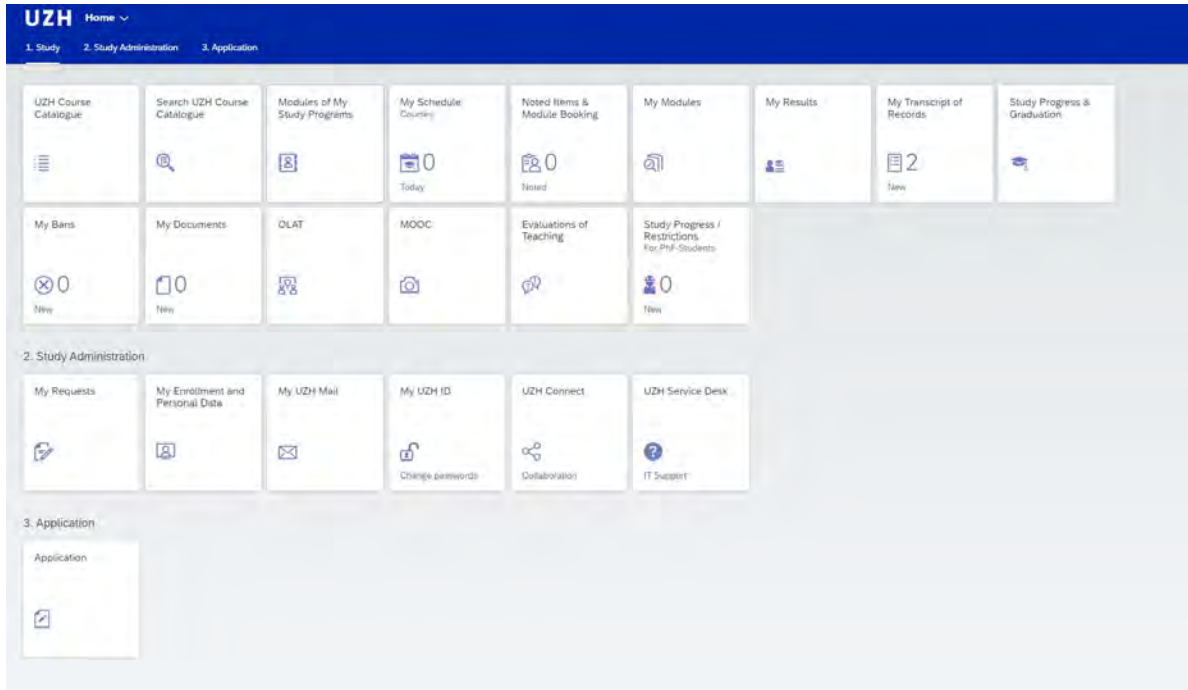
UZH Home

1. Study 2. Study Administration 3. Application

UZH Course Catalogue

Search UZH Course Catalogue

Modules of My Study Programs

My Schedule
Courses
0
Today

Noted Items & Module Booking
0
Noted

My Modules

My Results

My Transcript of Records
2
New

Study Progress & Graduation

My Bans
0
New

My Documents
0
New

OLAT

MOOC

Evaluations of Teaching

Study Progress / Restrictions
For PhF-Students
0
New

2. Study Administration

My Requests

My Enrollment and Personal Data

My UZH Mail

My UZH ID
Change passwords

UZH Connect
Collaboration

UZH Service Desk
IT Support

3. Application

Application